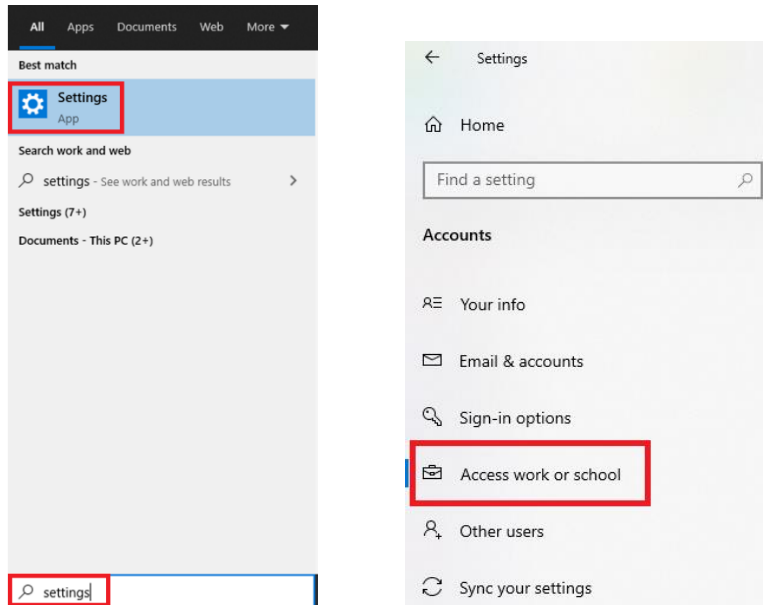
All Apps Documents Web More

Best match

Settings
App

Search work and web

settings - See work and web results

Settings (7+)

Documents - This PC (2+)

settings

Settings

Home

Find a setting

Accounts

Your info

Email & accounts

Sign-in options

Access work or school

Other users

Sync your settings